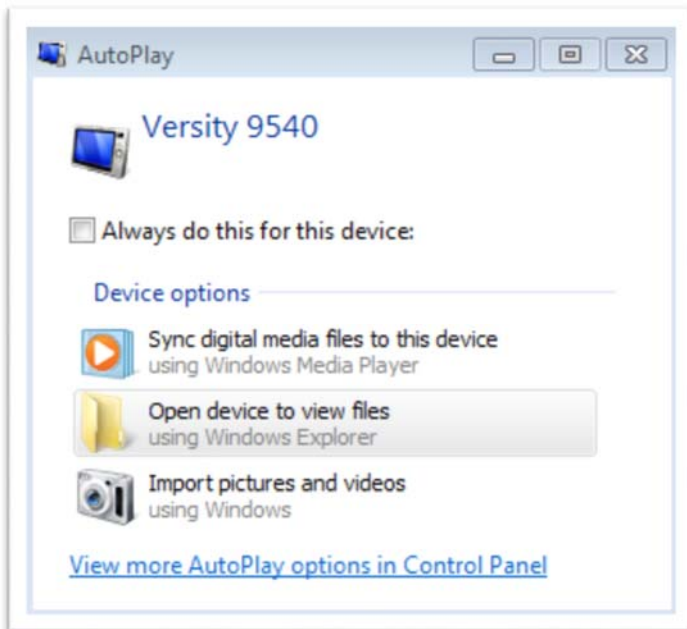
AutoPlay

Versity 9540

Always do this for this device:

Device options

Sync digital media files to this device
using Windows Media Player

Open device to view files
using Windows Explorer

Import pictures and videos
using Windows

View more AutoPlay options in Control Panel